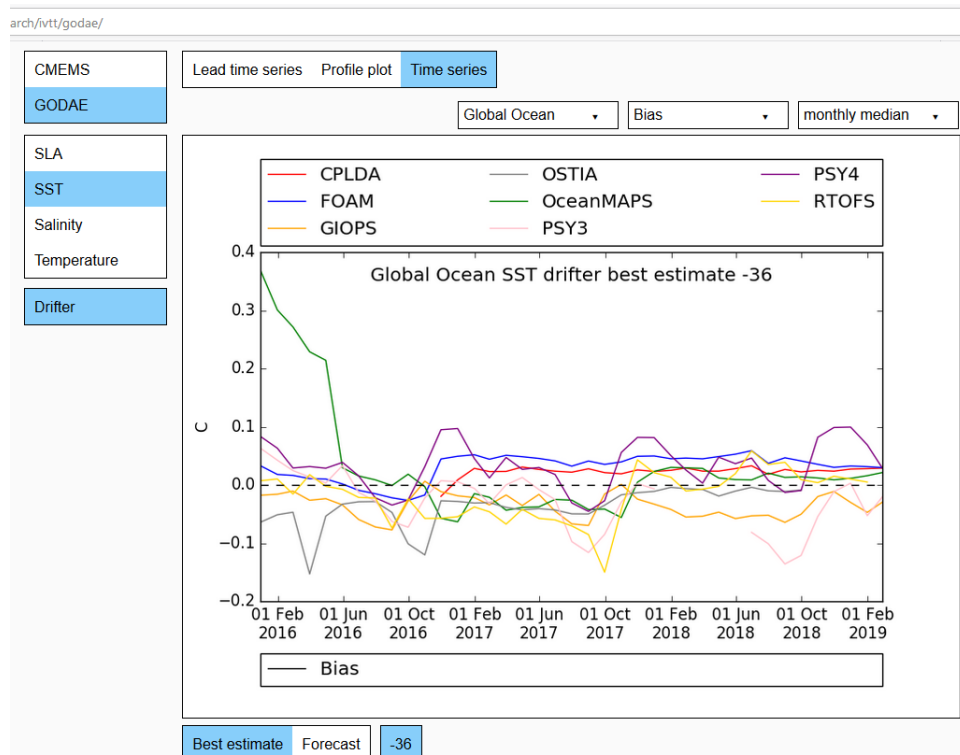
arch/ivtt/godae/

CMEMS
GODAE

SLA
SST
Salinity
Temperature

Drifter

Lead time series | Profile plot | Time series

Global Ocean ▾ | Bias ▾ | monthly median ▾

CPLDA
FOAM
GIOPS
OSTIA
OceanMAPS
PSY3
PSY4
RTOFS

Global Ocean SST drifter best estimate -36

C

0.4
0.3
0.2
0.1
0.0
−0.1
−0.2

01 Feb 2016
01 Jun 2016
01 Oct 2016
01 Feb 2017
01 Jun 2017
01 Oct 2017
01 Feb 2018
01 Jun 2018
01 Oct 2018
01 Feb 2019

Bias

Best estimate | Forecast | -36